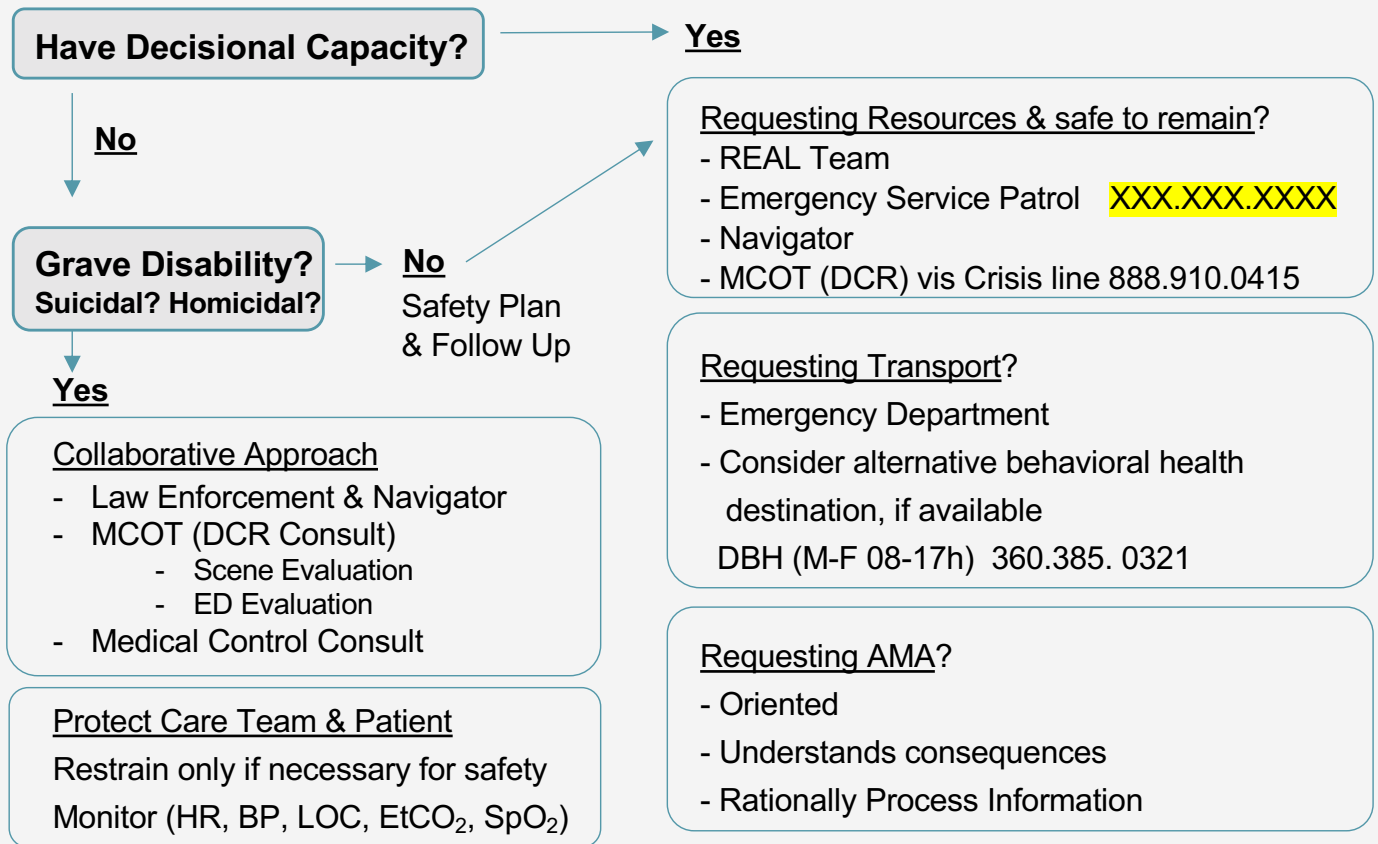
Have Decisional Capacity?

Yes

No

Requesting Resources & safe to remain?
- REAL Team
- Emergency Service Patrol XXX.XXX.XXXX
- Navigator
- MCOT (DCR) vis Crisis line 888.910.0415

Grave Disability?
Suicidal? Homicidal?

No
Safety Plan & Follow Up

Yes

Requesting Transport?
- Emergency Department
- Consider alternative behavioral health destination, if available
DBH (M-F 08-17h) 360.385. 0321

Collaborative Approach
- Law Enforcement & Navigator
- MCOT (DCR Consult)
- Scene Evaluation
- ED Evaluation
- Medical Control Consult

Requesting AMA?
- Oriented
- Understands consequences
- Rationally Process Information

Protect Care Team & Patient
Restrain only if necessary for safety
Monitor (HR, BP, LOC, $EtCO_2$, $SpO_2$)